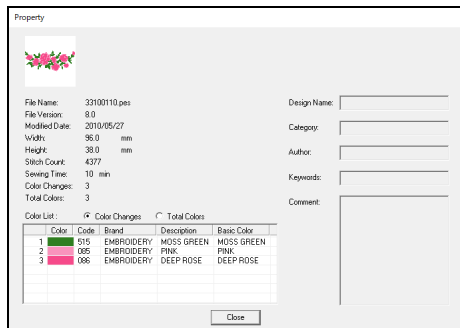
Property

File Name: 33100110.pes
File Version: 8.0
Modified Date: 2010/05/27
Width: 96.0 mm
Height: 38.0 mm
Stitch Count: 4377
Sewing Time: 10 min
Color Changes: 3
Total Colors: 3

Design Name:
Category:
Author:
Keywords:
Comment:

Color List : Color Changes Total Colors

| | Color | Code | Brand | Description | Basic Color |
|---|---|---|---|---|---|
| 1 | | 515 | EMBROIDERY | MOSS GREEN | MOSS GREEN |
| 2 | | 085 | EMBROIDERY | PINK | PINK |
| 3 | | 086 | EMBROIDERY | DEEP ROSE | DEEP ROSE |

Close